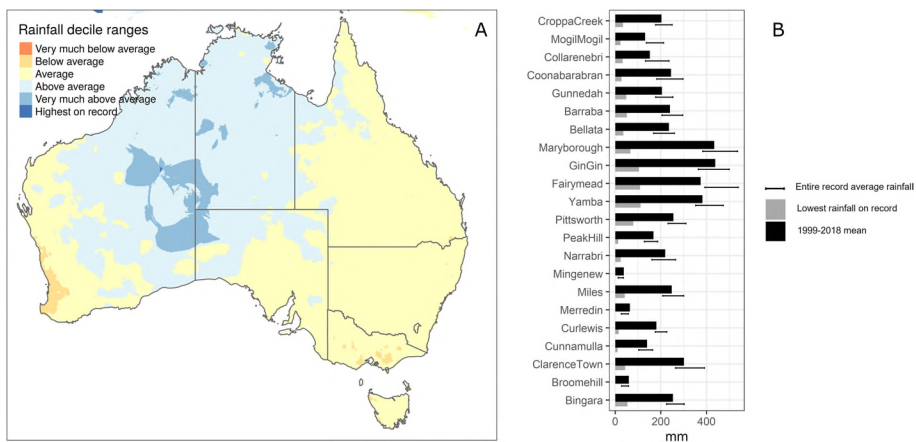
Rainfall decile ranges
Very much below average
Below average
Average
Above average
Very much above average
Highest on record

A

B

CroppaCreek
MogilMogil
Collarenebri
Coonabarabran
Gunnedah
Barraba
Bellata
Maryborough
GinGin
Fairymead
Yamba
Pittsworth
PeakHill
Narrabri
Mingenew
Miles
Merredin
Curlewis
Cunnamulla
ClarenceTown
Broomehill
Bingara

0 200 400
mm

Entire record average rainfall
Lowest rainfall on record
1999-2018 mean